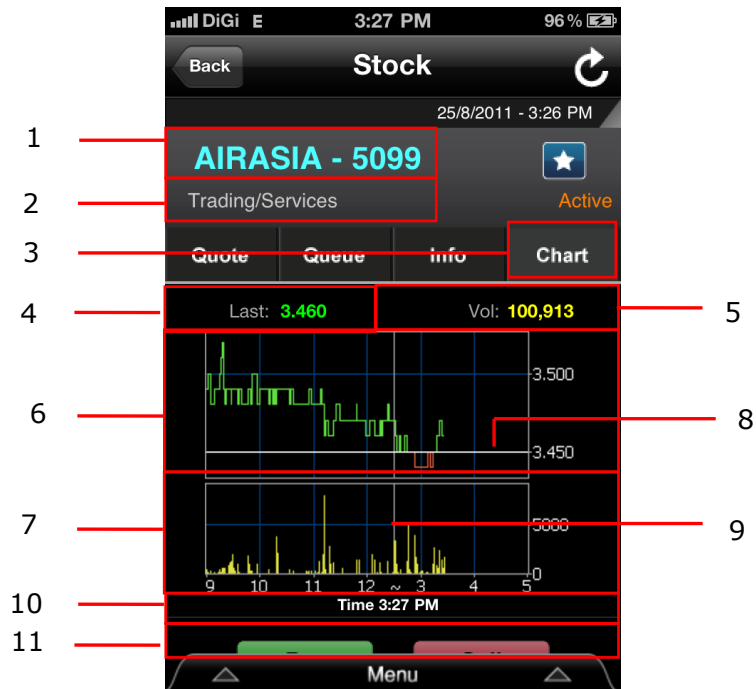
DiGi E 3:27 PM 96%

Back Stock

25/8/2011 - 3:26 PM

1 AIRASIA - 5099

2 Trading/Services Active

3 Quote Queue Info Chart

4 Last: 3.460 Vol: 100,913 5

6 3.500 8

3.450

7 5000 9

0

9 10 11 12 ~ 3 4 5

10 Time 3:27 PM

11

Menu